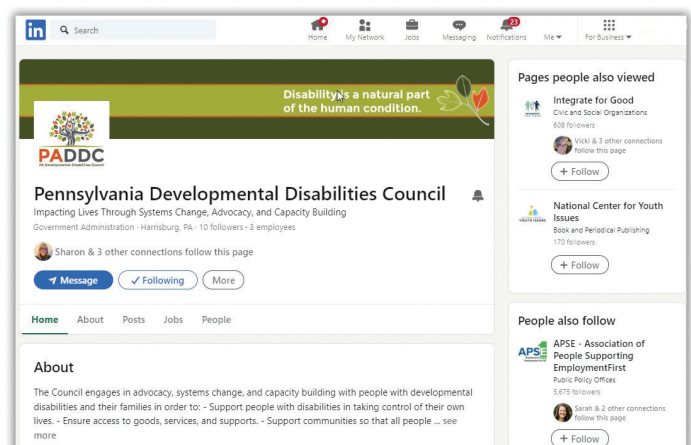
in Search

Home My Network Jobs Messaging 23 Notifications Me For Business

Disability is a natural part of the human condition.

PADDC
PA Developmental Disabilities Council

Pennsylvania Developmental Disabilities Council

Impacting Lives Through Systems Change, Advocacy, and Capacity Building

Government Administration · Harrisburg, PA · 10 followers · 3 employees

Sharon & 3 other connections follow this page

Message ✓ Following More

Home About Posts Jobs People

About

The Council engages in advocacy, systems change, and capacity building with people with developmental disabilities and their families in order to: - Support people with disabilities in taking control of their own lives. - Ensure access to goods, services, and supports. - Support communities so that all people ... see more

Pages people also viewed

Integrate for Good
Civic and Social Organizations
608 followers
Vicki & 3 other connections follow this page
+ Follow

National Center for Youth Issues
Book and Periodical Publishing
170 followers
+ Follow

People also follow

APSE - Association of People Supporting EmploymentFirst
Public Policy Offices
5,675 followers
Sarah & 2 other connections follow this page
+ Follow